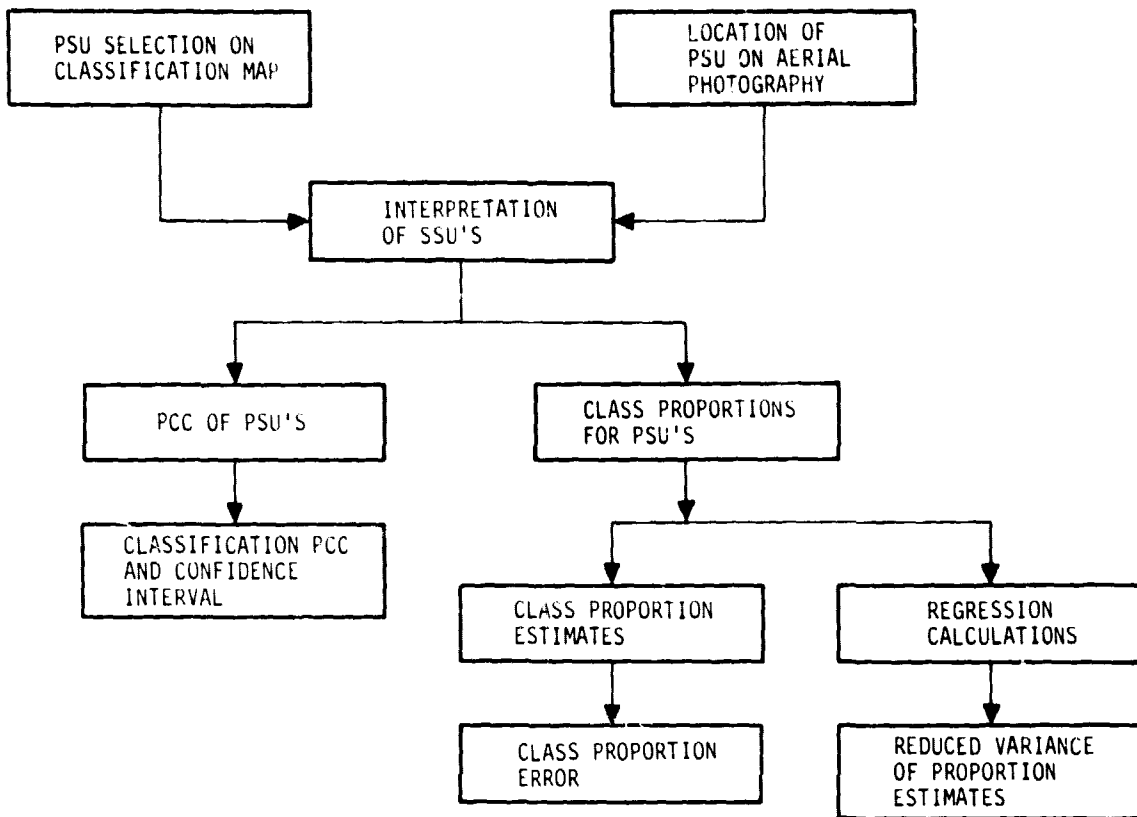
PSU SELECTION ON CLASSIFICATION MAP

LOCATION OF PSU ON AERIAL PHOTOGRAPHY

INTERPRETATION OF SSU'S

PCC OF PSU'S

CLASS PROPORTIONS FOR PSU'S

CLASSIFICATION PCC AND CONFIDENCE INTERVAL

CLASS PROPORTION ESTIMATES

REGRESSION CALCULATIONS

CLASS PROPORTION ERROR

REDUCED VARIANCE OF PROPORTION ESTIMATES